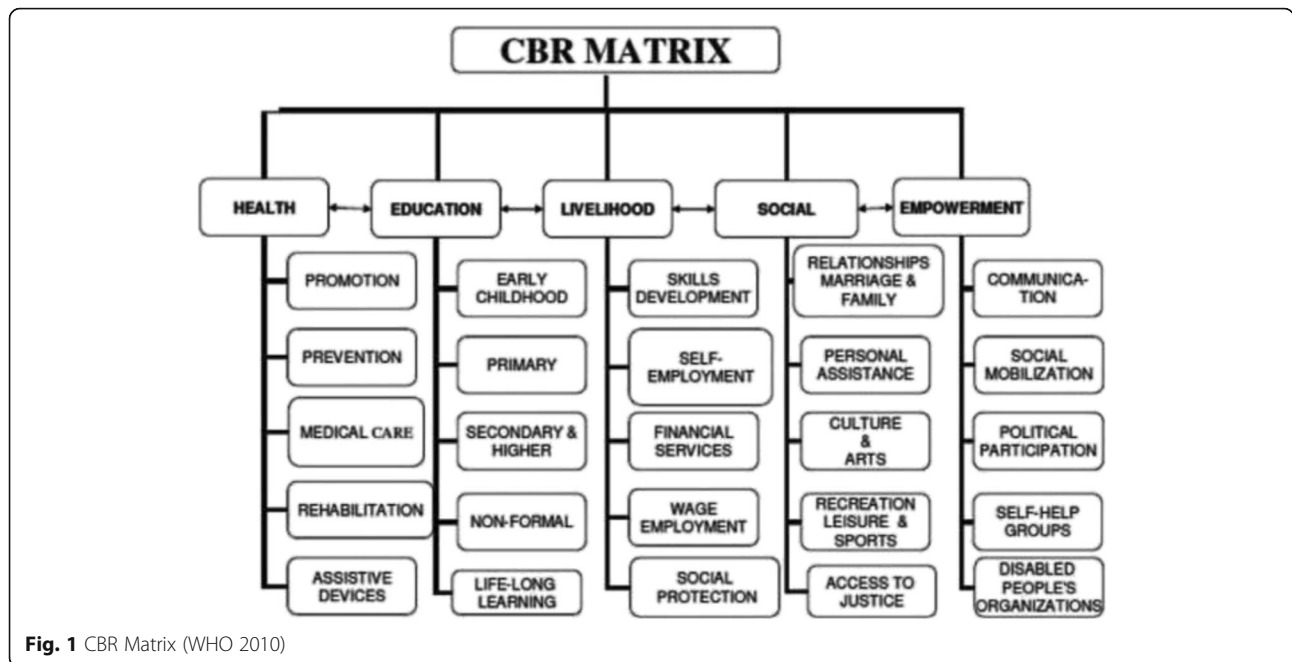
CBR MATRIX

HEALTH
EDUCATION
LIVELIHOOD
SOCIAL
EMPOWERMENT

PROMOTION
PREVENTION
MEDICAL CARE
REHABILITATION
ASSISTIVE DEVICES

EARLY CHILDHOOD
PRIMARY
SECONDARY & HIGHER
NON-FORMAL
LIFE-LONG LEARNING

SKILLS DEVELOPMENT
SELF-EMPLOYMENT
FINANCIAL SERVICES
WAGE EMPLOYMENT
SOCIAL PROTECTION

RELATIONSHIPS MARRIAGE & FAMILY
PERSONAL ASSISTANCE
CULTURE & ARTS
RECREATION LEISURE & SPORTS
ACCESS TO JUSTICE

COMMUNICATION
SOCIAL MOBILIZATION
POLITICAL PARTICIPATION
SELF-HELP GROUPS
DISABLED PEOPLE'S ORGANIZATIONS

Fig. 1 CBR Matrix (WHO 2010)